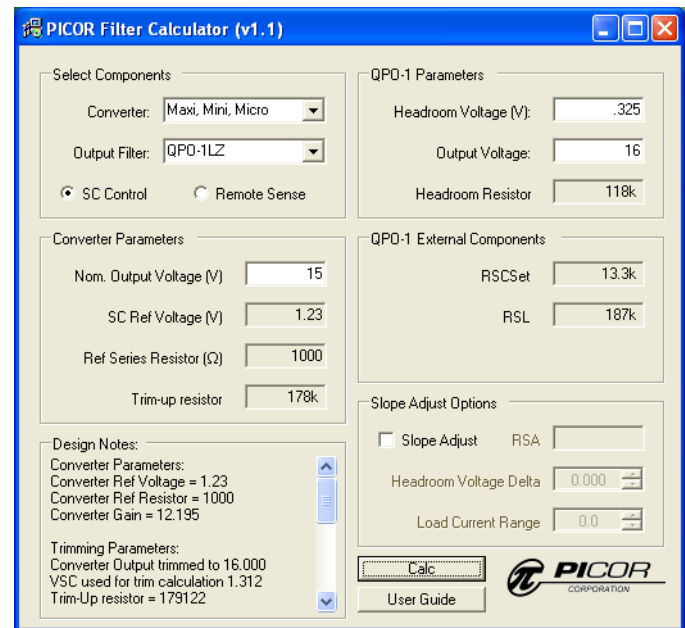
PICOR Filter Calculator (v1.1)

Select Components

Converter: Maxi, Mini, Micro

Output Filter: QPO-1LZ

SC Control

Remote Sense

QPO-1 Parameters

Headroom Voltage (V): .325

Output Voltage: 16

Headroom Resistor 118k

Converter Parameters

Nom. Output Voltage (V) 15

SC Ref Voltage (V) 1.23

Ref Series Resistor (Ω) 1000

Trim-up resistor 178k

QPO-1 External Components

RSCSet 13.3k

RSL 187k

Slope Adjust Options

Slope Adjust RSA

Headroom Voltage Delta 0.000

Load Current Range 0.0

Design Notes:

Converter Parameters:
Converter Ref Voltage = 1.23
Converter Ref Resistor = 1000
Converter Gain = 12.195

Trimming Parameters:
Converter Output trimmed to 16.000
VSC used for trim calculation 1.312
Trim-Up resistor = 179122

Calc

User Guide

PICOR CORPORATION